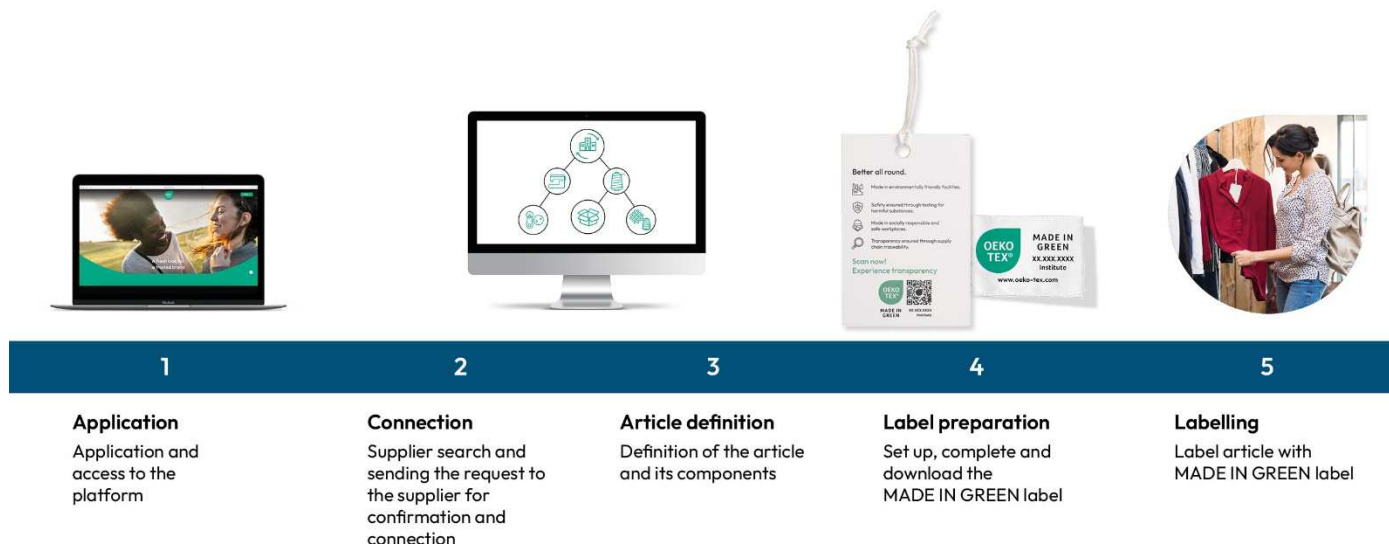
A fresh look to a trusted brand

Better all round.

Made in environmentally friendly facilities.

Safety ensured through testing for harmful substances.

Made in socially responsible and safe workplaces.

Transparency ensured through supply chain traceability.

Scan now!
Experience transparency

OEKO TEX®
MADE IN GREEN

XX.XXX.XXXX Institute

OEKO TEX®

MADE IN GREEN
XX.XXX.XXXX
Institute
www.oeko-tex.com

1

2

3

4

5

Application
Application and access to the platform

Connection
Supplier search and sending the request to the supplier for confirmation and connection

Article definition
Definition of the article and its components

Label preparation
Set up, complete and download the MADE IN GREEN label

Labelling
Label article with MADE IN GREEN label